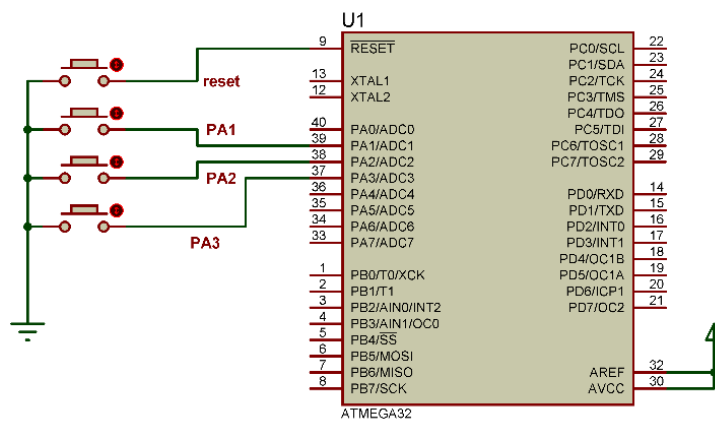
U1

reset
PA1
PA2
PA3

9 $\overline{RESET}$
13 XTAL1
12 XTAL2
40 PA0/ADC0
39 PA1/ADC1
38 PA2/ADC2
37 PA3/ADC3
36 PA4/ADC4
35 PA5/ADC5
34 PA6/ADC6
33 PA7/ADC7
1 PB0/T0/XCK
2 PB1/T1
3 PB2/AIN0/INT2
4 PB3/AIN1/OC0
5 PB4/$\overline{SS}$
6 PB5/MOSI
7 PB6/MISO
8 PB7/SCK

PC0/SCL 22
PC1/SDA 23
PC2/TCK 24
PC3/TMS 25
PC4/TDO 26
PC5/TDI 27
PC6/TOSC1 28
PC7/TOSC2 29
PD0/RXD 14
PD1/TXD 15
PD2/INT0 16
PD3/INT1 17
PD4/OC1B 18
PD5/OC1A 19
PD6/ICP1 20
PD7/OC2 21
AREF 32
AVCC 30

ATMEGA32